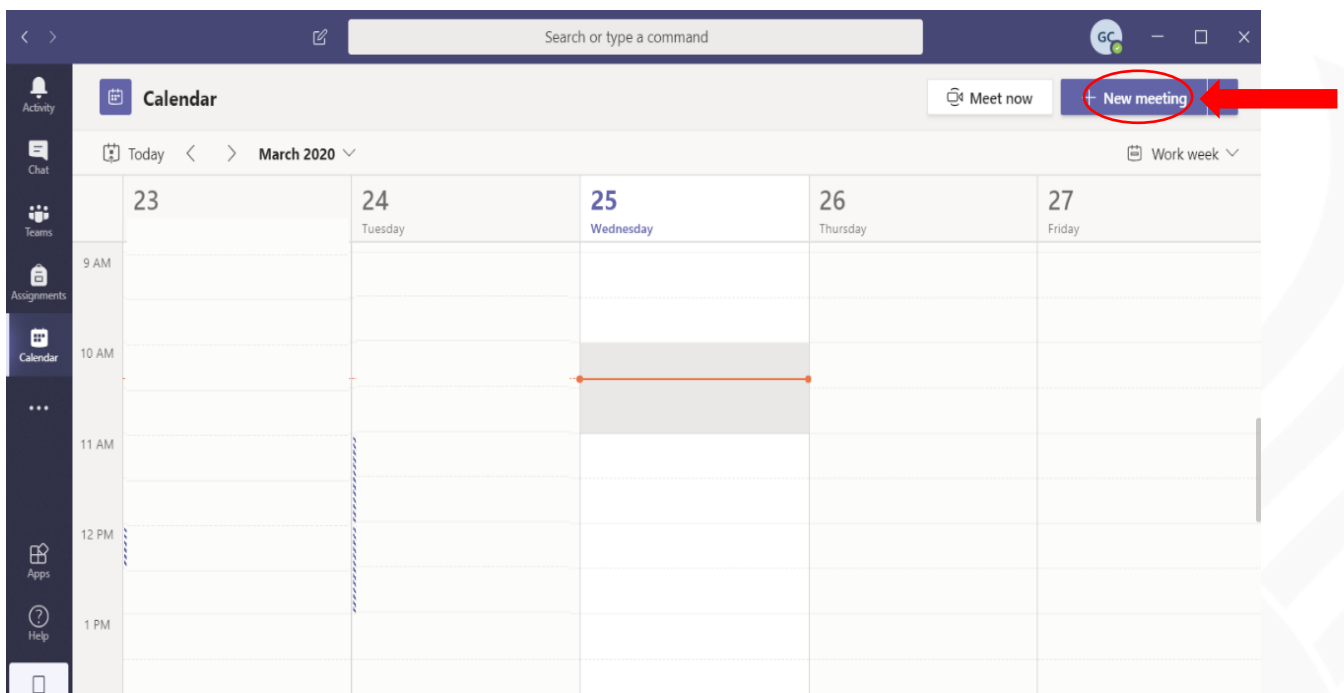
Search or type a command

GC

Activity

Chat

Teams

Assignments

Calendar

...

Apps

Help

Calendar

Meet now

+ New meeting

Today

March 2020

Work week

23

24
Tuesday

25
Wednesday

26
Thursday

27
Friday

9 AM

10 AM

11 AM

12 PM

1 PM